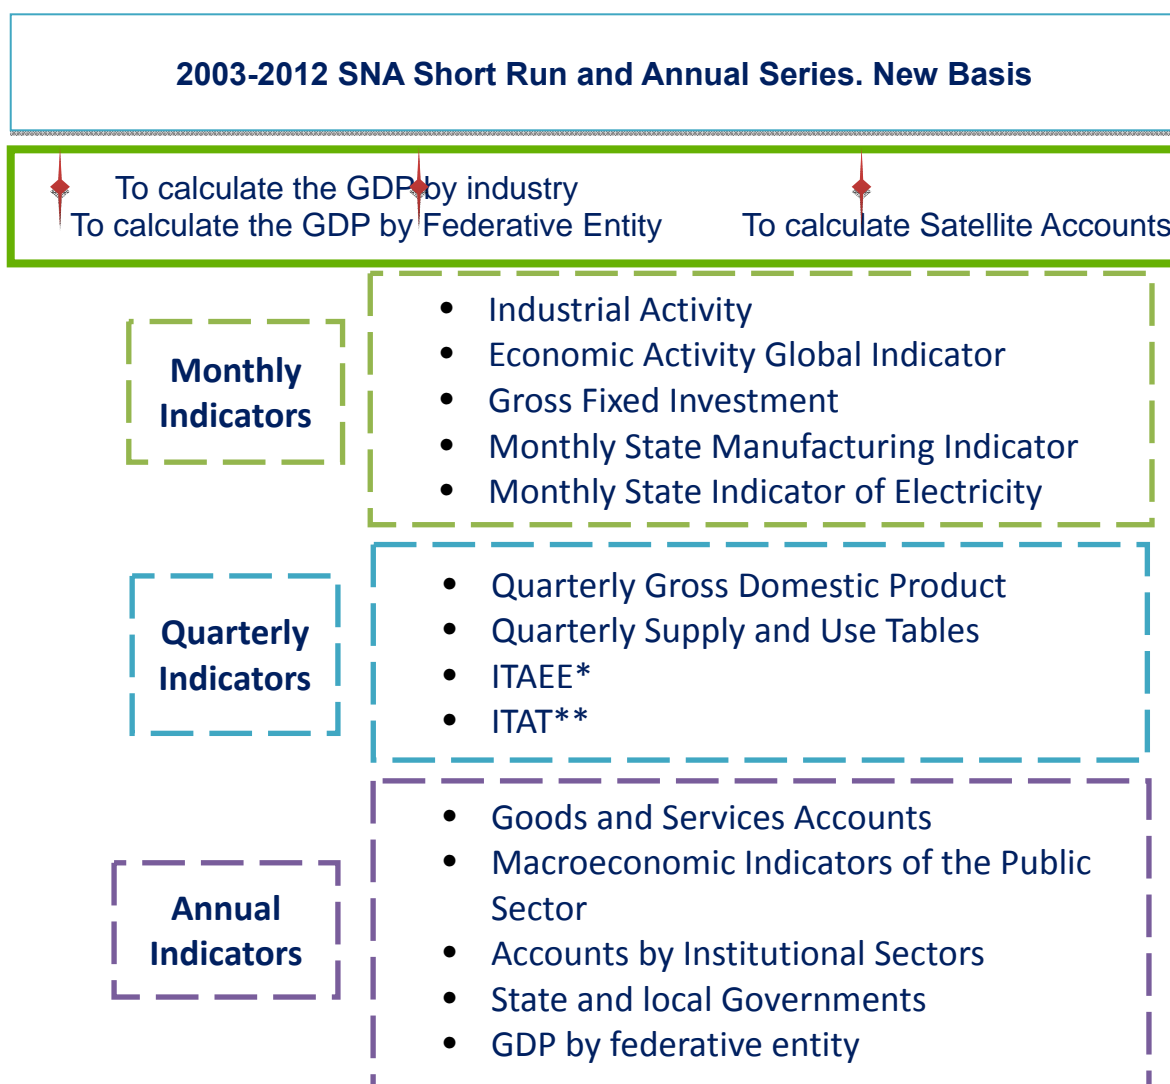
2003-2012 SNA Short Run and Annual Series. New Basis

To calculate the GDP by industry
To calculate the GDP by Federative Entity
To calculate Satellite Accounts

Monthly Indicators

- Industrial Activity
- Economic Activity Global Indicator
- Gross Fixed Investment
- Monthly State Manufacturing Indicator
- Monthly State Indicator of Electricity

Quarterly Indicators

- Quarterly Gross Domestic Product
- Quarterly Supply and Use Tables
- ITAEE*
- ITAT**

Annual Indicators

- Goods and Services Accounts
- Macroeconomic Indicators of the Public Sector
- Accounts by Institutional Sectors
- State and local Governments
- GDP by federative entity